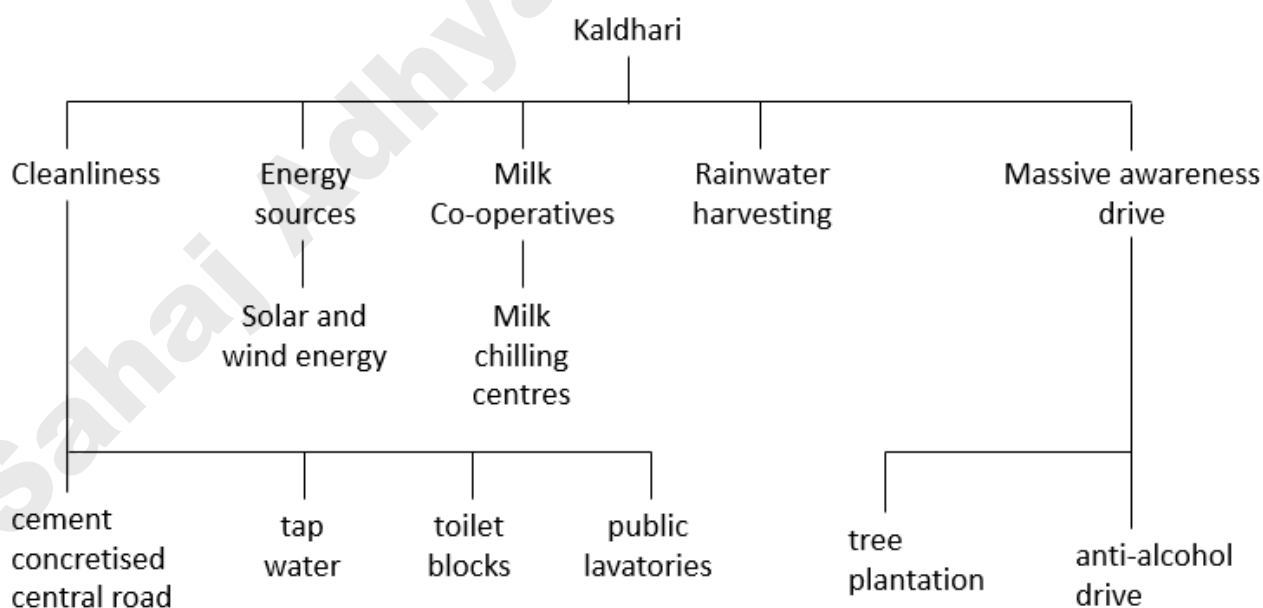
Sahai Adhyayan

Kaldhari

Cleanliness

Energy sources

Milk Co-operatives

Rainwater harvesting

Massive awareness drive

Solar and wind energy

Milk chilling centres

cement concretised central road

tap water

toilet blocks

public lavatories

tree plantation

anti-alcohol drive